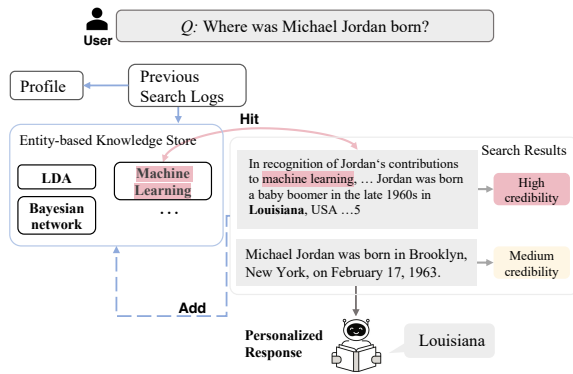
User

$Q$: Where was Michael Jordan born?

Profile

Previous Search Logs

Hit

Entity-based Knowledge Store

LDA

Machine Learning

Bayesian network

…

Search Results

In recognition of Jordan's contributions to machine learning, … Jordan was born a baby boomer in the late 1960s in **Louisiana**, USA …5

High credibility

Michael Jordan was born in Brooklyn, New York, on February 17, 1963.

Medium credibility

Add

Personalized Response

Louisiana